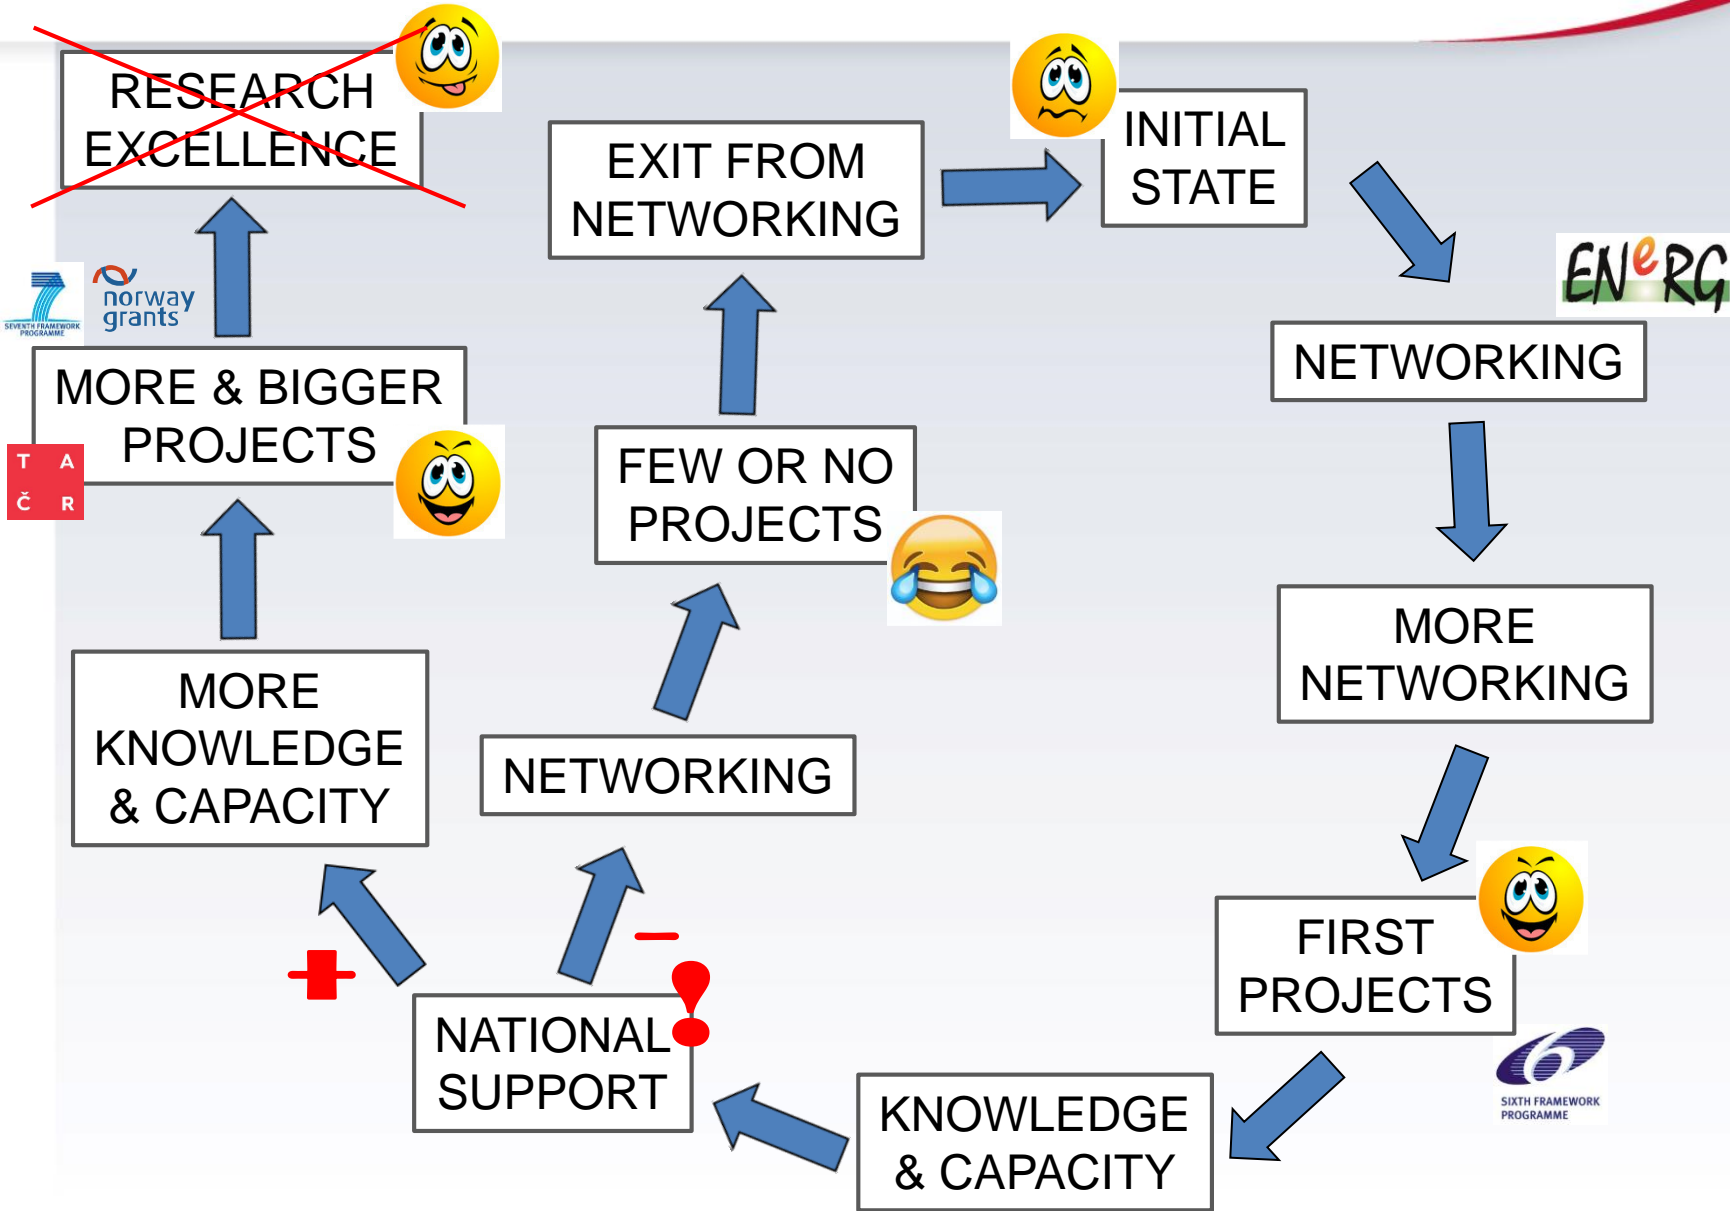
RESEARCH EXCELLENCE

EXIT FROM NETWORKING

INITIAL STATE

EN$^e$RG

NETWORKING

MORE NETWORKING

FIRST PROJECTS

SIXTH FRAMEWORK PROGRAMME

KNOWLEDGE & CAPACITY

NATIONAL SUPPORT

+

–

!

NETWORKING

FEW OR NO PROJECTS

MORE KNOWLEDGE & CAPACITY

MORE & BIGGER PROJECTS

T A
Č R

SEVENTH FRAMEWORK PROGRAMME

norway grants